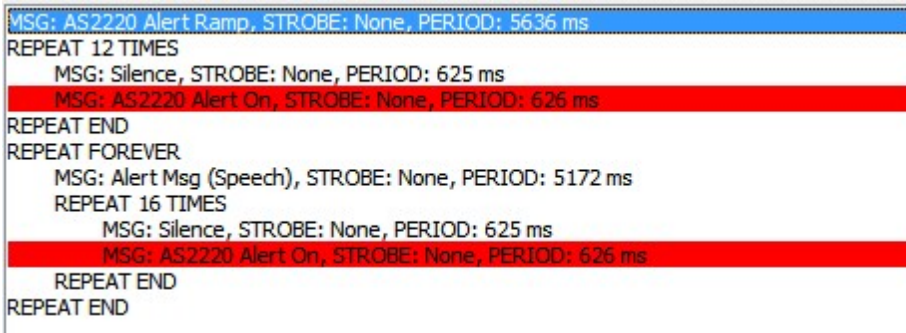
MSG: AS2220 Alert Ramp, STROBE: None, PERIOD: 5636 ms
REPEAT 12 TIMES
MSG: Silence, STROBE: None, PERIOD: 625 ms
MSG: AS2220 Alert On, STROBE: None, PERIOD: 626 ms
REPEAT END
REPEAT FOREVER
MSG: Alert Msg (Speech), STROBE: None, PERIOD: 5172 ms
REPEAT 16 TIMES
MSG: Silence, STROBE: None, PERIOD: 625 ms
MSG: AS2220 Alert On, STROBE: None, PERIOD: 626 ms
REPEAT END
REPEAT END